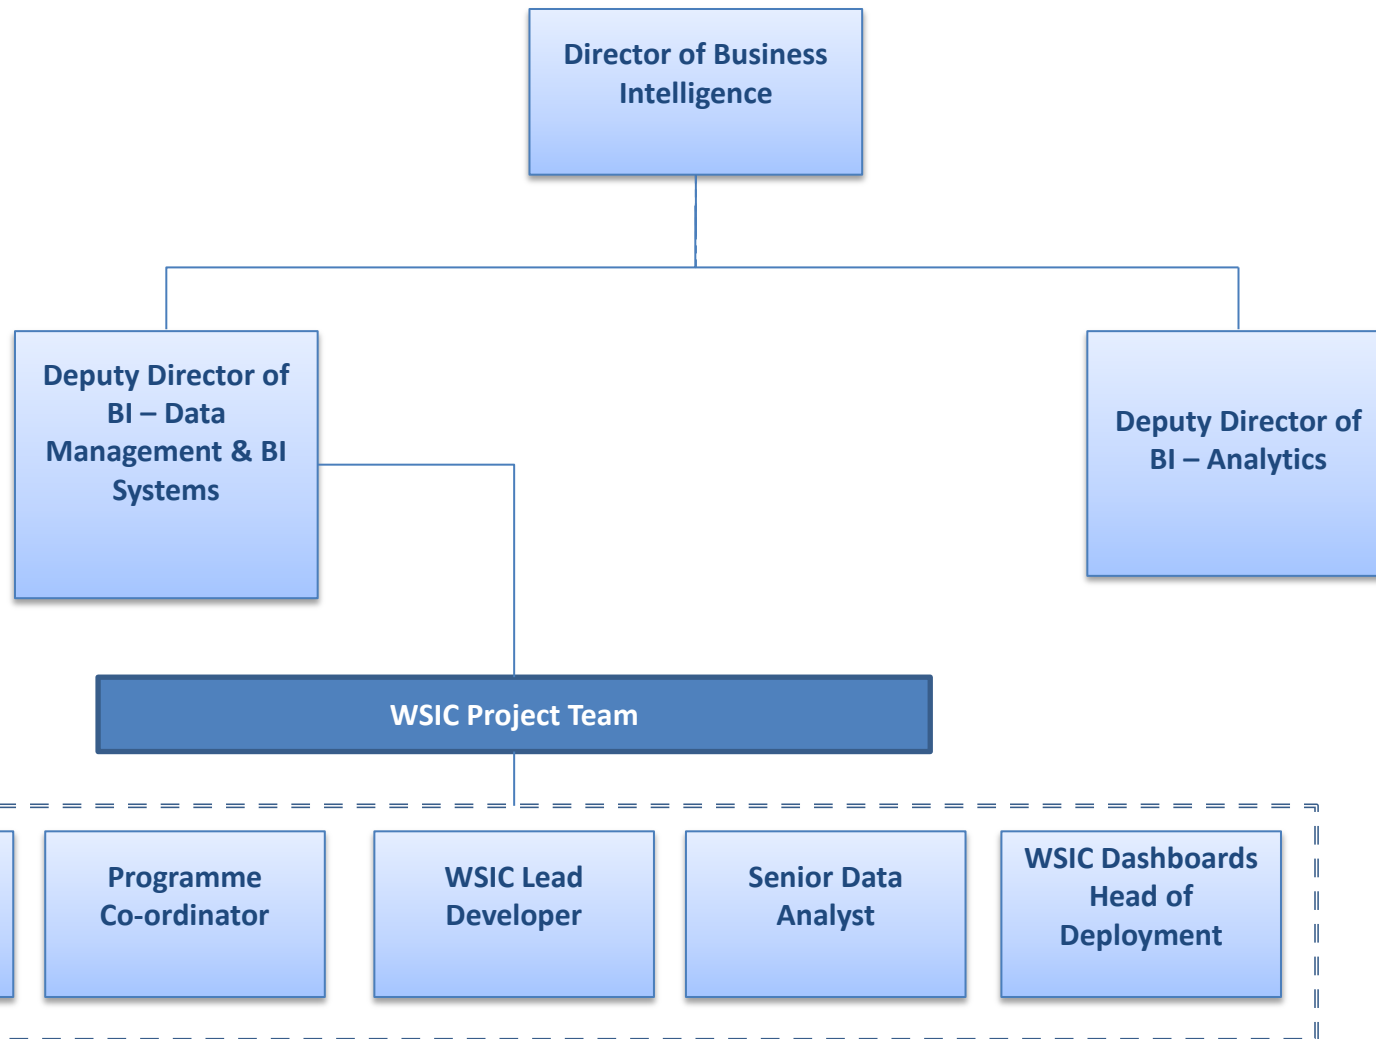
Director of Business Intelligence

Deputy Director of BI – Data Management & BI Systems

Deputy Director of BI – Analytics

WSIC Project Team

Programme Co-ordinator

WSIC Lead Developer

Senior Data Analyst

WSIC Dashboards Head of Deployment